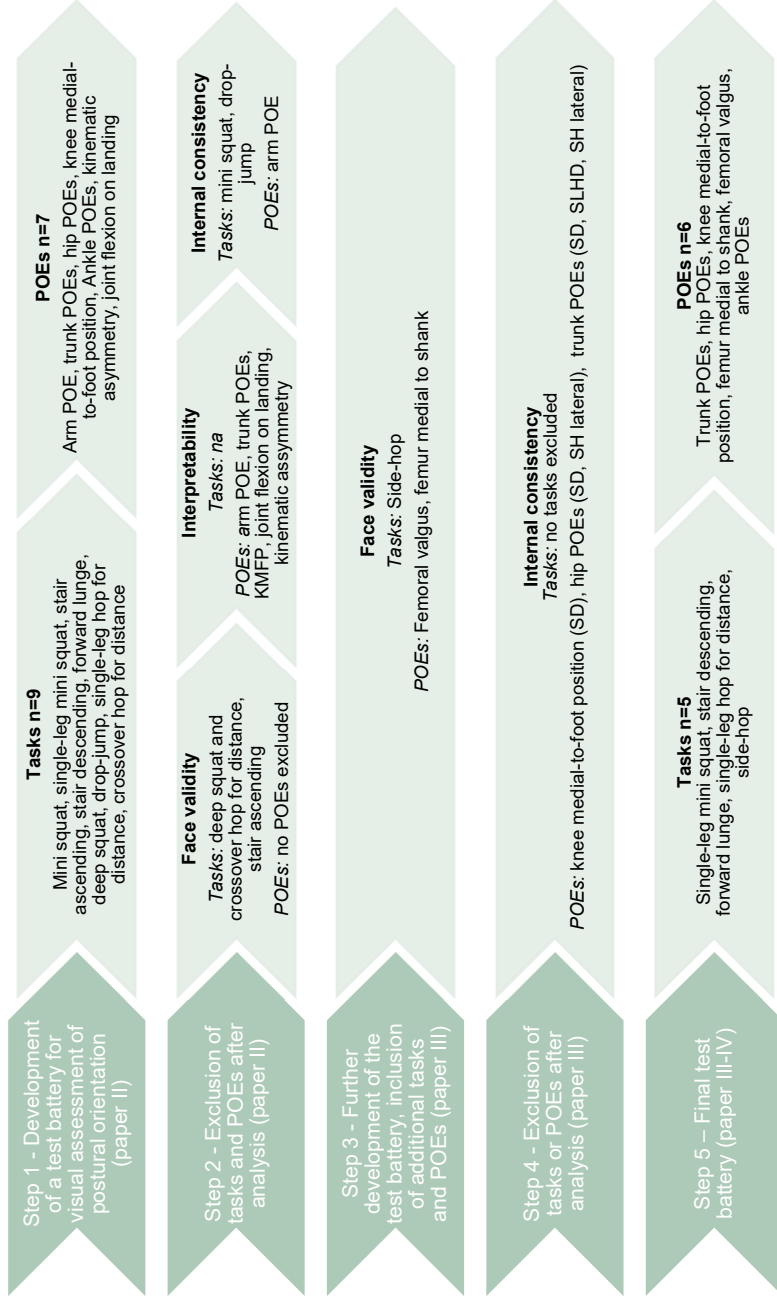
Step 1 - Development of a test battery for visual assessment of postural orientation (paper II)

Tasks n=9
Mini squat, single-leg mini squat, stair ascending, stair descending, forward lunge, deep squat, drop-jump, single-leg hop for distance, crossover hop for distance

POEs n=7
Arm POE, trunk POEs, hip POEs, knee medial-to-foot position, Ankle POEs, kinematic asymmetry, joint flexion on landing

Step 2 - Exclusion of tasks and POEs after analysis (paper II)

Face validity
*Tasks*: deep squat and crossover hop for distance, stair ascending
*POEs*: no POEs excluded

Interpretability
*Tasks*: *na*
*POEs*: arm POE, trunk POEs, KMFP, joint flexion on landing, kinematic assymmetry

Internal consistency
*Tasks*: mini squat, drop-jump
*POEs*: arm POE

Step 3 - Further development of the test battery, inclusion of additional tasks and POEs (paper III)

Face validity
*Tasks*: Side-hop
*POEs*: Femoral valgus, femur medial to shank

Step 4 - Exclusion of tasks or POEs after analysis (paper III)

Internal consistency
*Tasks*: no tasks excluded
*POEs*: knee medial-to-foot position (SD), hip POEs (SD, SH lateral), trunk POEs (SD, SLHD, SH lateral)

Step 5 – Final test battery (paper III-IV)

Tasks n=5
Single-leg mini squat, stair descending, forward lunge, single-leg hop for distance, side-hop

POEs n=6
Trunk POEs, hip POEs, knee medial-to-foot position, femur medial to shank, femoral valgus, ankle POEs